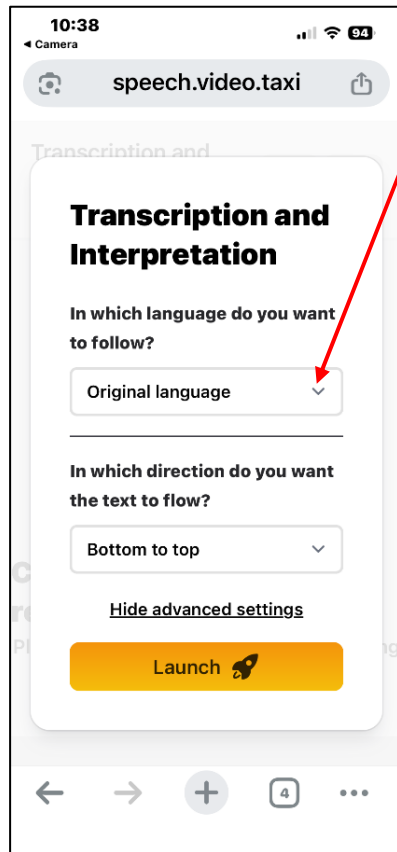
10:38
◂ Camera
94

speech.video.taxi

Transcription and

Transcription and Interpretation

In which language do you want to follow?

Original language

In which direction do you want the text to flow?

Bottom to top

Hide advanced settings

Launch

4